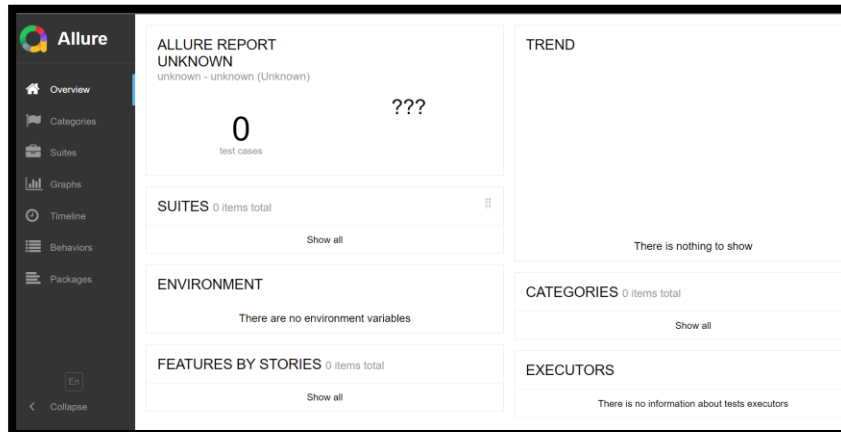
Allure

Overview
Categories
Suites
Graphs
Timeline
Behaviors
Packages

En
Collapse

ALLURE REPORT UNKNOWN
unknown - unknown (Unknown)

0
test cases

???

SUITES 0 items total
Show all

ENVIRONMENT
There are no environment variables

FEATURES BY STORIES 0 items total
Show all

TREND
There is nothing to show

CATEGORIES 0 items total
Show all

EXECUTORS
There is no information about tests executors